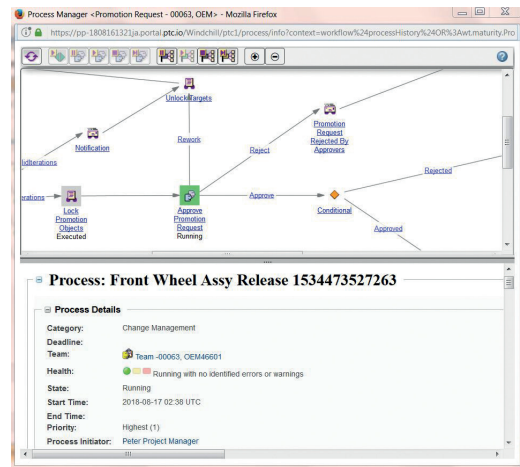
Process Manager <Promotion Request - 00063, OEM> - Mozilla Firefox

https://pp-1808161321ja.portal.ptc.io/Windchill/ptc1/process/info?context=workflow%24processHistory%24OR%3Awt.maturity.Pro

Unlock Targets

Notification

Rework

Promotion Request Rejected By Approvers

Reject

lidIterations

Rejected

erations

Lock Promotion Objects
Executed

Approve

Approve Promotion Request
Running

Conditional

Approved

Process: Front Wheel Assy Release 1534473527263

Process Details

Category: Change Management

Deadline:

Team: Team -00063, OEM46601

Health: Running with no identified errors or warnings

State: Running

Start Time: 2018-08-17 02:38 UTC

End Time:

Priority: Highest (1)

Process Initiator: Peter Project Manager